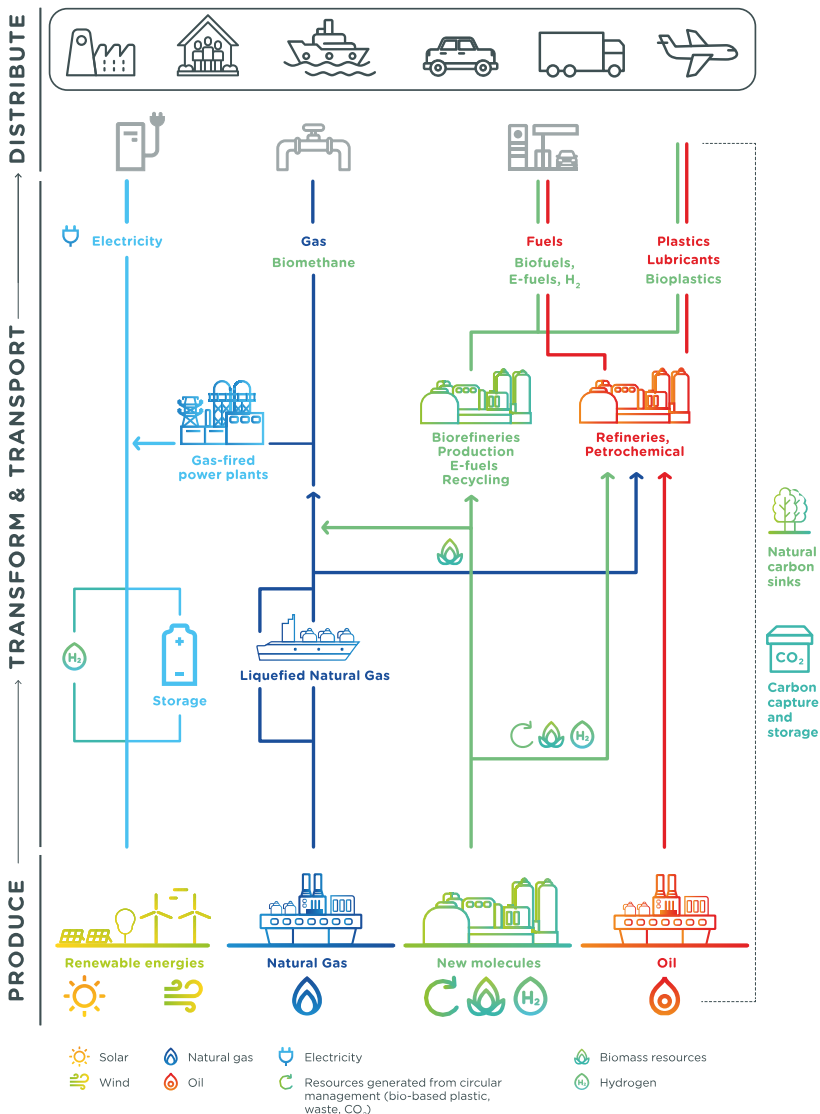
DISTRIBUTE

TRANSFORM & TRANSPORT

PRODUCE

Electricity

Gas
Biomethane

Fuels
Biofuels, E-fuels, $H_2$

Plastics
Lubricants
Bioplastics

Gas-fired power plants

Biorefineries
Production
E-fuels
Recycling

Refineries, Petrochemical

Natural carbon sinks

$CO_2$

Carbon capture and storage

$H_2$

Storage

Liquefied Natural Gas

$H_2$

Renewable energies

Natural Gas

New molecules

$H_2$

Oil

Solar
Wind
Natural gas
Oil
Electricity
Resources generated from circular management (bio-based plastic, waste, $CO_2$)
Biomass resources
$H_2$
Hydrogen